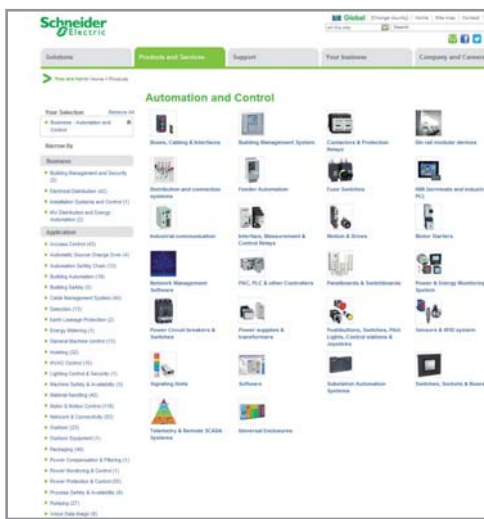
Schneider Electric

Global [Change country] | Home | Site map | Contact

Search

Solutions | Products and Services | Support | Your business | Company and Careers

You are here: Home > Products

Your Selection Remove All

Business : Automation and Control

Narrow By

Business

Building Management and Security (2)

Electrical Distribution (42)

Installation Systems and Control (1)

MV Distribution and Energy Automation (2)

Application

Access Control (43)

Automatic Source Change Over (4)

Automation Safety Chain (15)

Building Automation (18)

Building Safety (3)

Cable Management System (40)

Detection (13)

Earth Leakage Protection (2)

Energy Metering (7)

General Machine control (13)

Hoisting (22)

HVAC Control (15)

Lighting Control & Security (1)

Machine Safety & Availability (5)

Material handling (40)

Motor & Motion Control (118)

Network & Connectivity (83)

Outdoors (23)

Outdoors Equipment (1)

Packaging (46)

Power Compensation & Filtering (1)

Power Monitoring & Control (1)

Power Protection & Control (35)

Process Safety & Availability (8)

Pumping (37)

Voice Data Image (8)

Automation and Control

Buses, Cabling & Interfaces

Building Management System

Contactors & Protection Relays

Din rail modular devices

Distribution and connection systems

Feeder Automation

Fuse Switches

HMI (terminals and industrial PC)

Industrial communication

Interface, Measurement & Control Relays

Motion & Drives

Motor Starters

Network Management Software

PAC, PLC & other Controllers

Panelboards & Switchboards

Power & Energy Monitoring System

Power Circuit breakers & Switches

Power supplies & transformers

Pushbuttons, Switches, Pilot Lights, Control stations & Joysticks

Sensors & RFID system

Signaling Units

Software

Substation Automation Systems

Switches, Sockets & Boxes

Telemetry & Remote SCADA Systems

Universal Enclosures